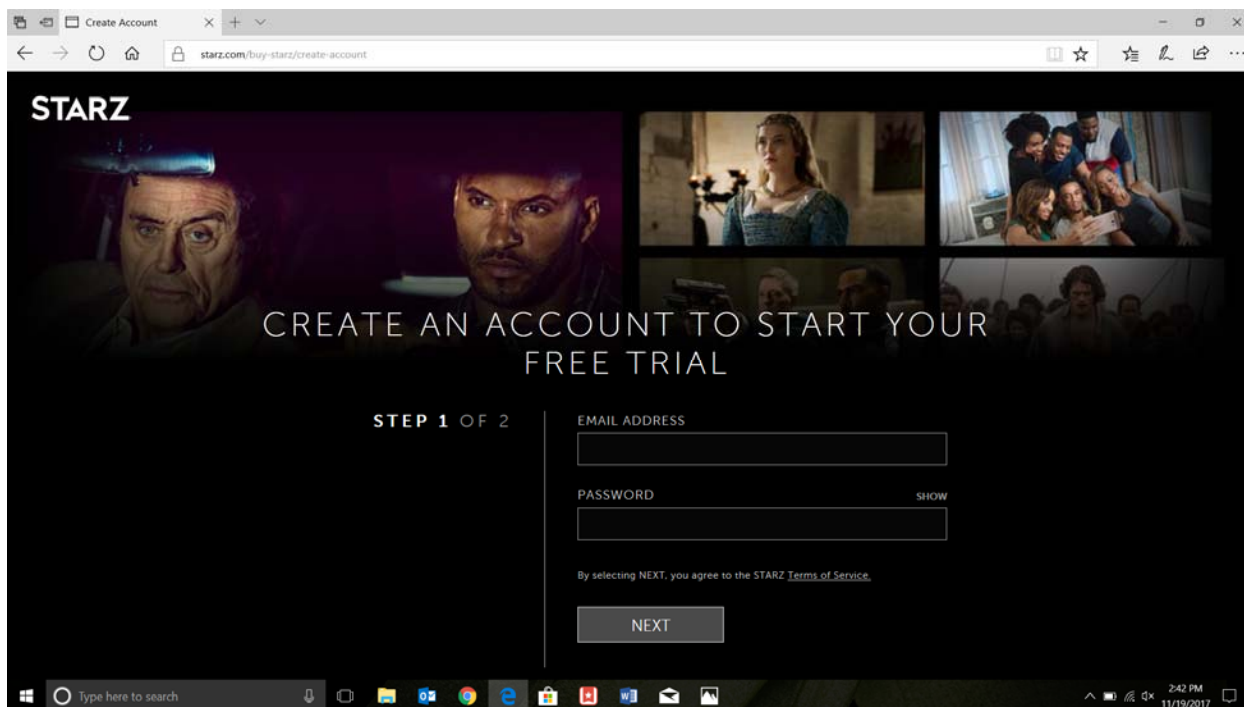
Create Account

starz.com/buy-starz/create-account

STARZ

CREATE AN ACCOUNT TO START YOUR FREE TRIAL

STEP 1 OF 2

EMAIL ADDRESS

PASSWORD

SHOW

By selecting NEXT, you agree to the STARZ Terms of Service.

NEXT

Type here to search

2:42 PM
11/19/2017